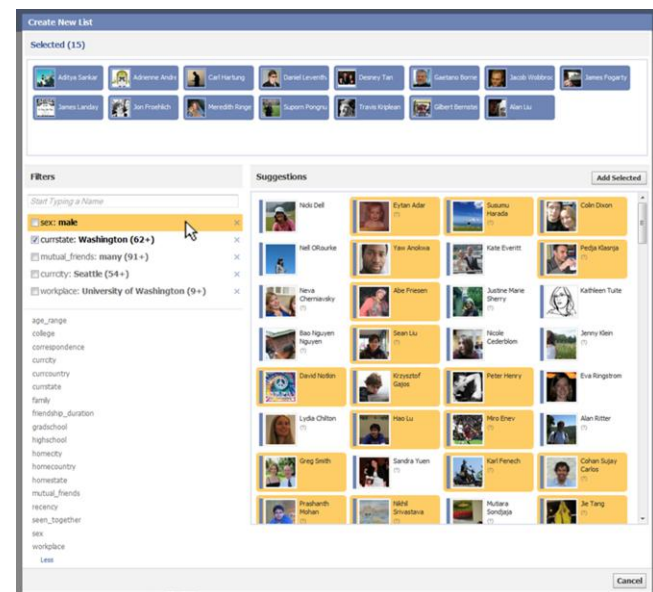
Create New List

Selected (15)

Aditya Sankar
Adrienne Andri
Carl Hartung
Daniel Leventh
Desney Tan
Gaetano Borrie
Jacob Wobbrock
James Fogarty
James Landay
Jon Froehlich
Meredith Ringel
Supom Pongnu
Travis Kriplean
Gilbert Bernstein
Alan Liu

Filters

Start Typing a Name

sex: male
currstate: Washington (62+)
mutual_friends: many (91+)
currcity: Seattle (54+)
workplace: University of Washington (9+)

age_range
college
correspondence
currcity
currcountry
currstate
family
friendship_duration
gradschool
highschool
homecity
homecountry
homestate
mutual_friends
recency
seen_together
sex
workplace
Less

Suggestions

Add Selected

Nicki Dell
Eytan Adar
Susumu Harada
Colin Dixon
Neil ORourke
Yaw Anokwa
Kate Everitt
Pedja Klasnja
Neva Cherniavsky
Abe Friesen
Justine Marie Sherry
Kathleen Tuite
Bao Nguyen Nguyen
Sean Liu
Nicole Cederblom
Jenny Klein
David Notkin
Krzysztof Gajos
Peter Henry
Eva Ringstrom
Lydia Chilton
Hao Lu
Miro Enev
Alan Ritter
Greg Smith
Sandra Yuen
Karl Fenech
Cohan Sujay Carlos
Prashanth Mohan
Nikhil Srivastava
Mutiara Sondjaja
Jie Tang

Cancel